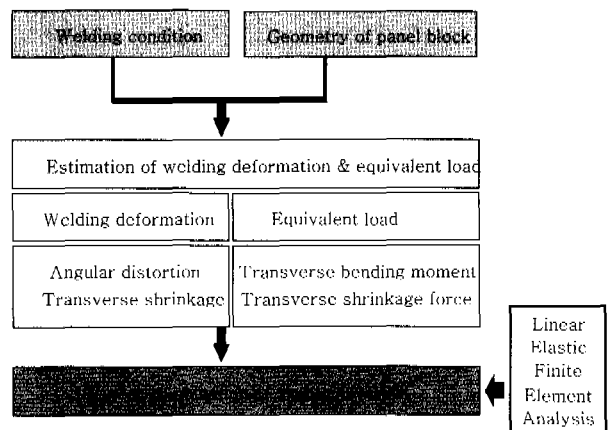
Welding condition

Geometry of panel block

Estimation of welding deformation & equivalent load

Welding deformation

Equivalent load

Angular distortion
Transverse shrinkage

Transverse bending moment
Transverse shrinkage force

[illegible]

Linear Elastic Finite Element Analysis